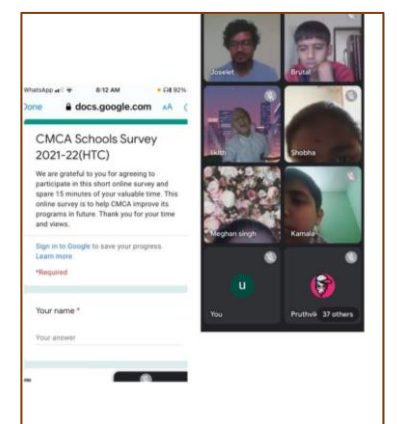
WhatsApp 8:12 AM 92%

Done docs.google.com AA

CMCA Schools Survey 2021-22(HTC)

We are grateful to you for agreeing to participate in this short online survey and spare 15 minutes of your valuable time. This online survey is to help CMCA improve its programs in future. Thank you for your time and views.

Sign in to Google to save your progress. Learn more

*Required

Your name *

Your answer

Joselet

Brutal

Ikith

Shobha

Meghan singh

Kamala

U

You

Pruthvi

37 others